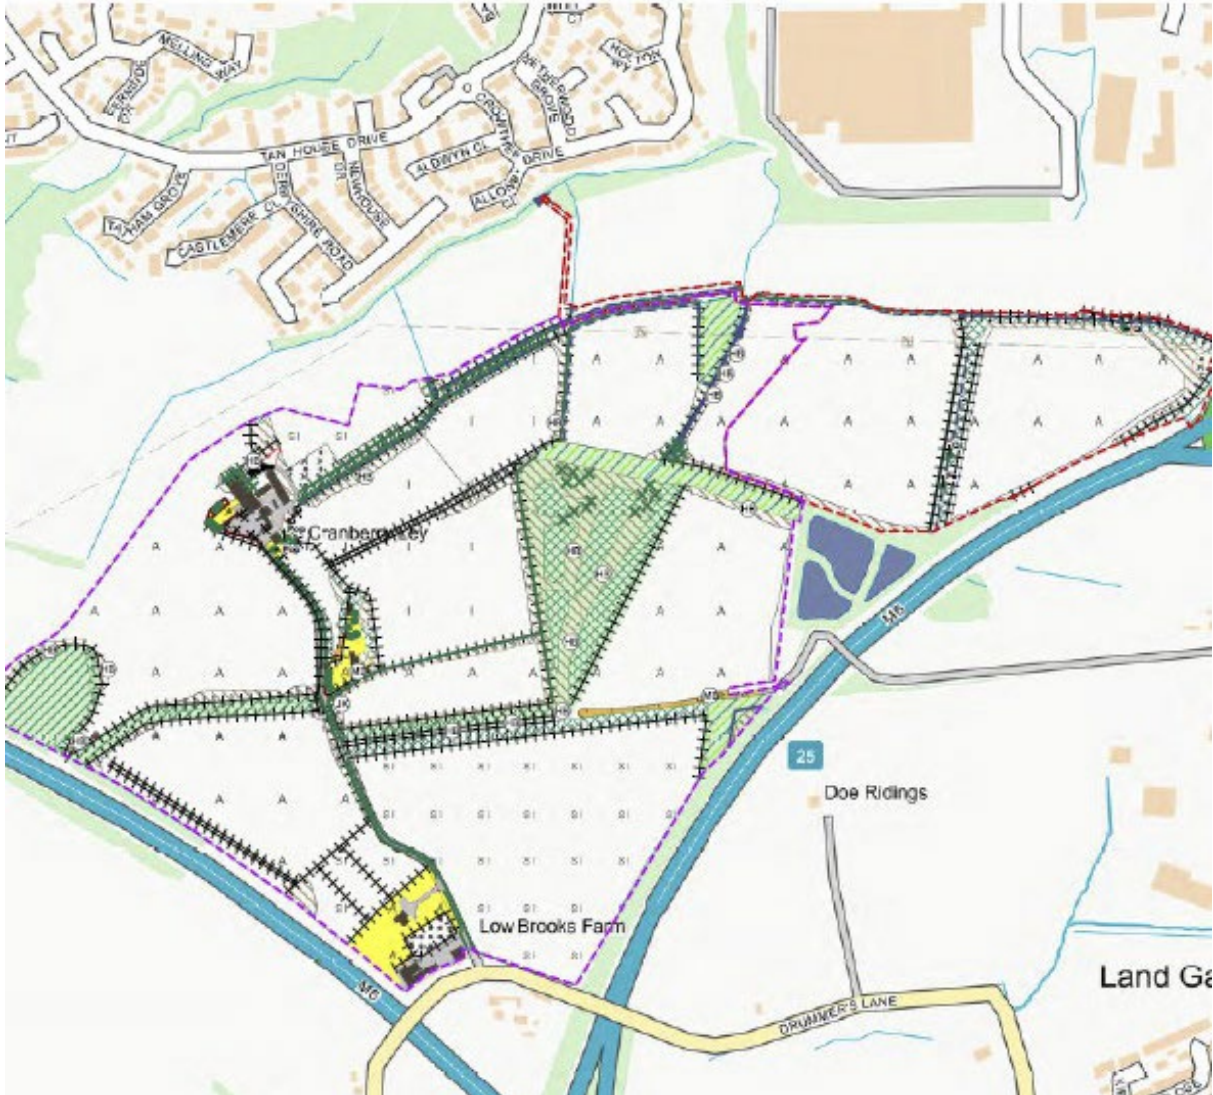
WELLING WAY

TAN HOUSE DRIVE

CROMPTON DRIVE

ALDWYN CL

ALLONBY CL

HOLTON WY

TATHAM GROVE

CASTLEMERE CL

DERBYSHIRE ROAD

NEWHOUSE

Cranberry Fold

Low Brooks Farm

Doe Ridings

25

M6

M6

DRUMMER'S LANE

Land Ga